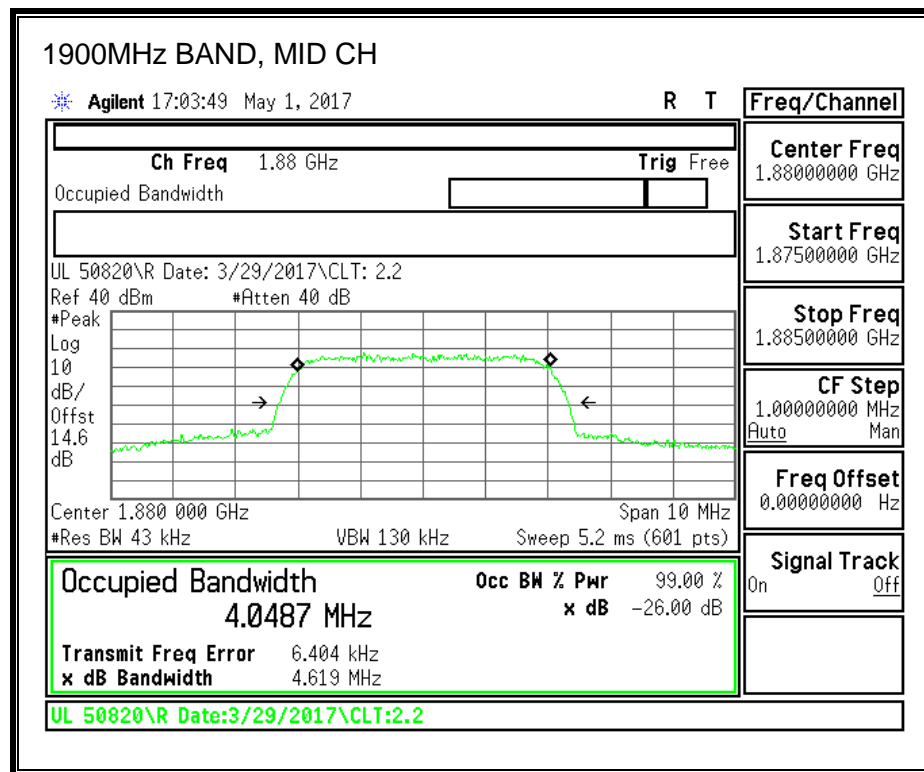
1900MHz BAND, MID CH

Agilent 17:03:49 May 1, 2017

R T

Freq/Channel

Ch Freq 1.88 GHz

Trig Free

Occupied Bandwidth

UL 50820\R Date: 3/29/2017\CLT: 2.2

Ref 40 dBm #Atten 40 dB

#Peak
Log
10
dB/
Offst
14.6
dB

Center 1.880 000 GHz

Span 10 MHz

#Res BW 43 kHz

VBW 130 kHz

Sweep 5.2 ms (601 pts)

Occupied Bandwidth

4.0487 MHz

Occ BW % Pwr 99.00 %

x dB −26.00 dB

Transmit Freq Error 6.404 kHz

x dB Bandwidth 4.619 MHz

UL 50820\R Date:3/29/2017\CLT:2.2

Center Freq
1.88000000 GHz

Start Freq
1.87500000 GHz

Stop Freq
1.88500000 GHz

CF Step
1.00000000 MHz
Auto Man

Freq Offset
0.00000000 Hz

Signal Track
On Off